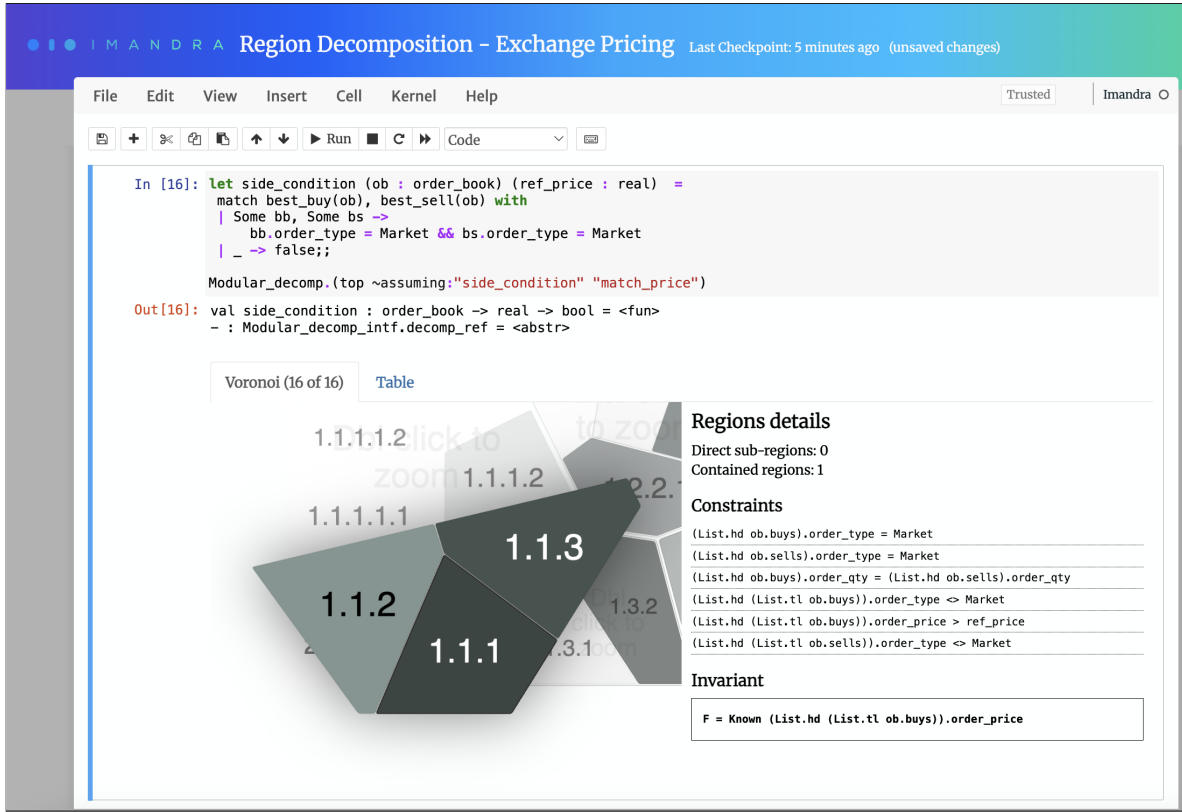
IMANDRA Region Decomposition - Exchange Pricing Last Checkpoint: 5 minutes ago (unsaved changes)

File Edit View Insert Cell Kernel Help Trusted Imandra

Run Code

In [16]: let side_condition (ob : order_book) (ref_price : real) =
match best_buy(ob), best_sell(ob) with
| Some bb, Some bs ->
bb.order_type = Market && bs.order_type = Market
| _ -> false;;

Modular_decomp.(top ~assuming:"side_condition" "match_price")

Out[16]: val side_condition : order_book -> real -> bool = <fun>
- : Modular_decomp_intf.decomp_ref = <abstr>

Voronoi (16 of 16) Table

1.1.1.2 Dbl click to zoom
1.1.1.2
to zoom
1.2.2.
1.1.1.1.1
1.1.3
1.1.2
1.3.2
click to
1.1.1
.3.1 oom

Regions details
Direct sub-regions: 0
Contained regions: 1

Constraints
(List.hd ob.buys).order_type = Market
(List.hd ob.sells).order_type = Market
(List.hd ob.buys).order_qty = (List.hd ob.sells).order_qty
(List.hd (List.tl ob.buys)).order_type <> Market
(List.hd (List.tl ob.buys)).order_price > ref_price
(List.hd (List.tl ob.sells)).order_type <> Market

Invariant
F = Known (List.hd (List.tl ob.buys)).order_price